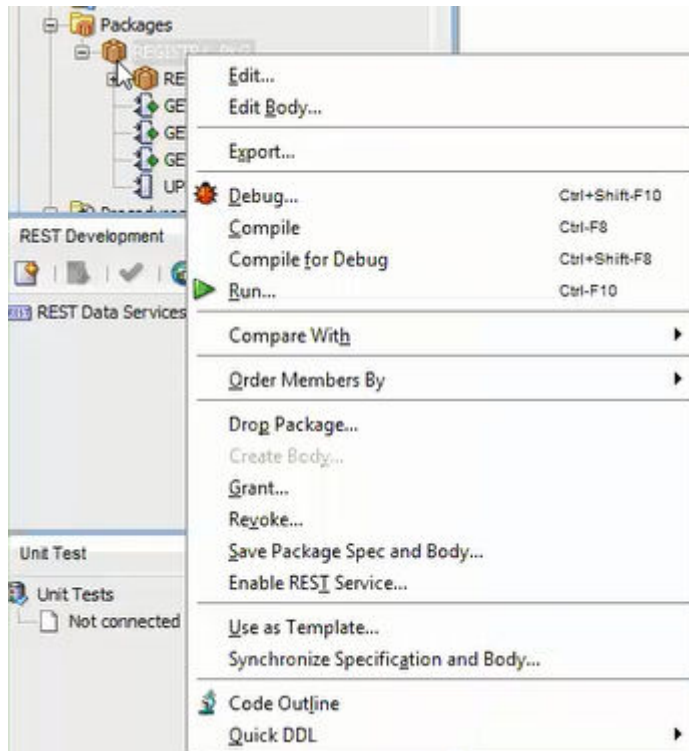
Packages
REGISTR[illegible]
RE
GE
GE
GE
UP
REST Development
REST Data Services
Unit Test
Unit Tests
Not connected

Edit...
Edit Body...
Export...
Debug... Ctrl+Shift-F10
Compile Ctrl-F8
Compile for Debug Ctrl+Shift-F8
Run... Ctrl-F10
Compare With
Order Members By
Drop Package...
Create Body...
Grant...
Revoke...
Save Package Spec and Body...
Enable REST Service...
Use as Template...
Synchronize Specification and Body...
Code Outline
Quick DDL